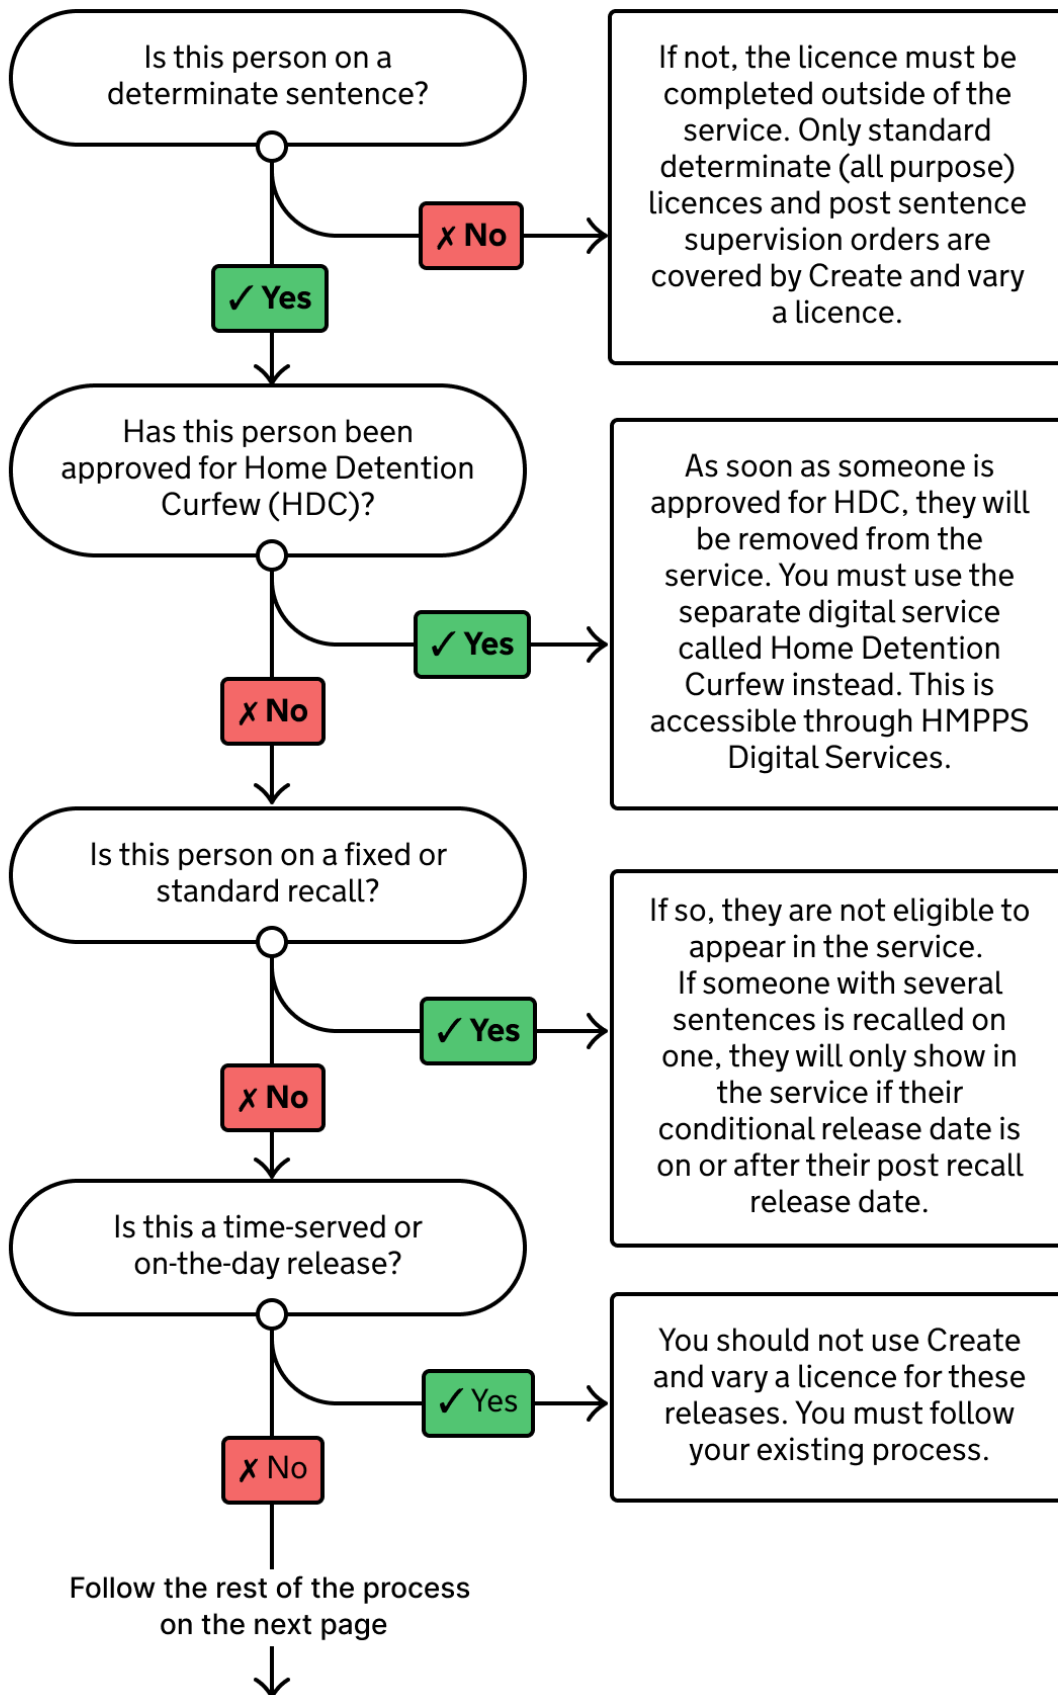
Is this person on a determinate sentence?

✗ No

If not, the licence must be completed outside of the service. Only standard determinate (all purpose) licences and post sentence supervision orders are covered by Create and vary a licence.

✓ Yes

Has this person been approved for Home Detention Curfew (HDC)?

✓ Yes

As soon as someone is approved for HDC, they will be removed from the service. You must use the separate digital service called Home Detention Curfew instead. This is accessible through HMPPS Digital Services.

✗ No

Is this person on a fixed or standard recall?

✓ Yes

If so, they are not eligible to appear in the service.
If someone with several sentences is recalled on one, they will only show in the service if their conditional release date is on or after their post recall release date.

✗ No

Is this a time-served or on-the-day release?

✓ Yes

You should not use Create and vary a licence for these releases. You must follow your existing process.

✗ No

Follow the rest of the process on the next page